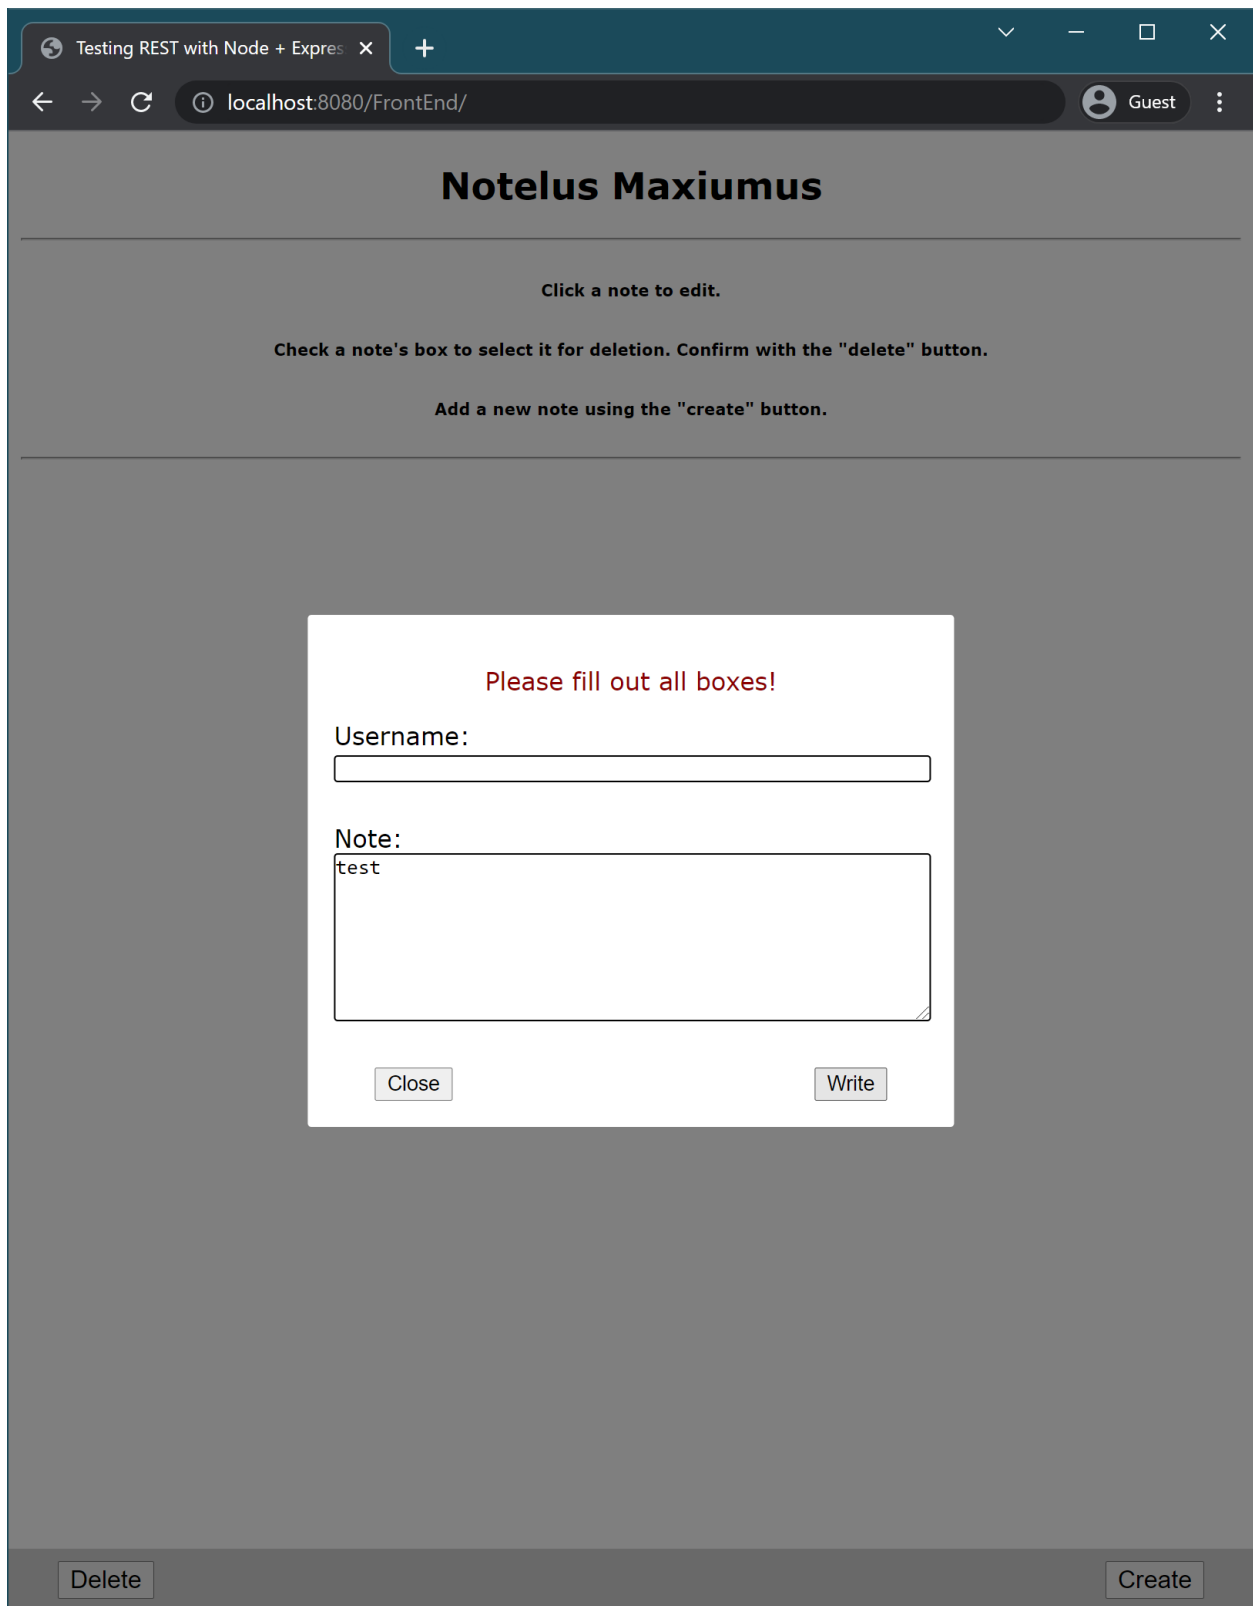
Testing REST with Node + Expres

localhost:8080/FrontEnd/

Guest

Notelus Maxiumus

Click a note to edit.

Check a note's box to select it for deletion. Confirm with the "delete" button.

Add a new note using the "create" button.

Please fill out all boxes!

Username:

Note:

test

Close

Write

Delete

Create